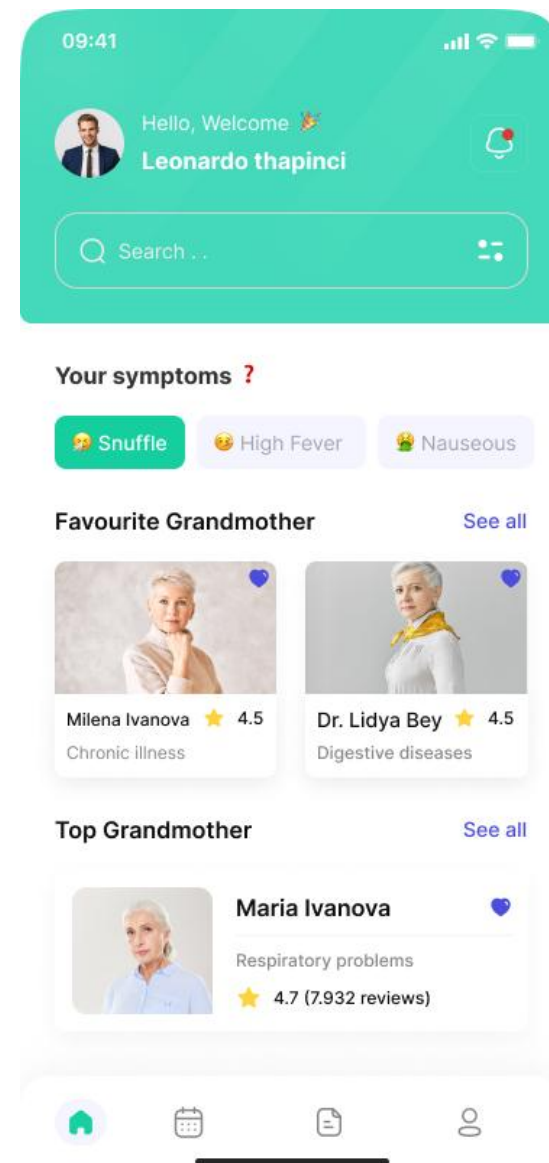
09:41

Hello, Welcome 🎉
Leonardo thapinci

Search . .

Your symptoms ❓

🤧 Snuffle
🤒 High Fever
🤢 Nauseous

Favourite Grandmother
See all

Milena Ivanova ⭐ 4.5
Chronic illness

Dr. Lidya Bey ⭐ 4.5
Digestive diseases

Top Grandmother
See all

Maria Ivanova
Respiratory problems
⭐ 4.7 (7.932 reviews)